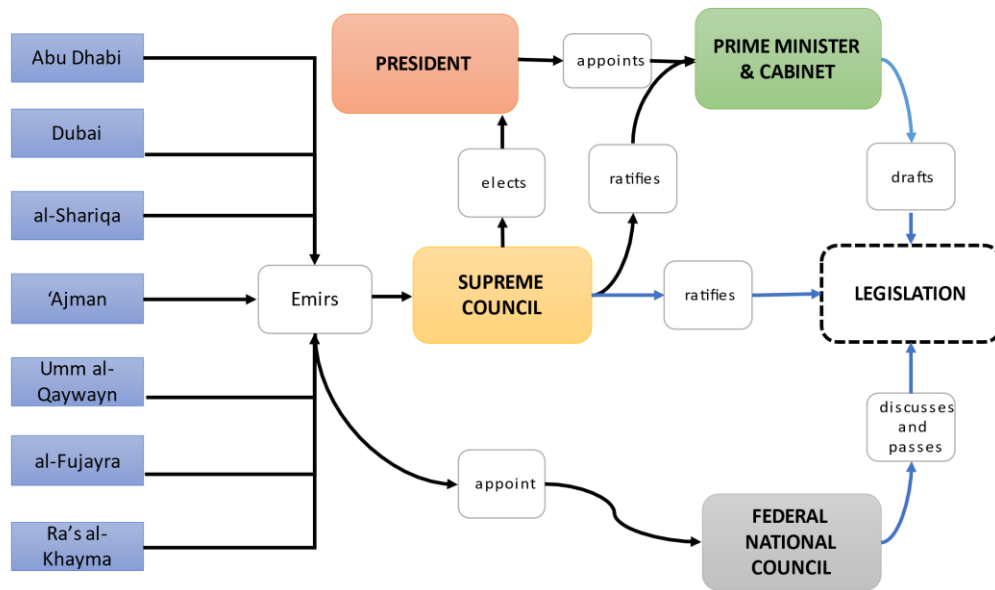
Abu Dhabi

Dubai

al-Shariqa

‘Ajman

Umm al-Qaywayn

al-Fujayra

Ra’s al-Khayma

Emirs

PRESIDENT

elects

SUPREME COUNCIL

appoints

ratifies

PRIME MINISTER & CABINET

drafts

ratifies

LEGISLATION

discusses and passes

appoint

FEDERAL NATIONAL COUNCIL